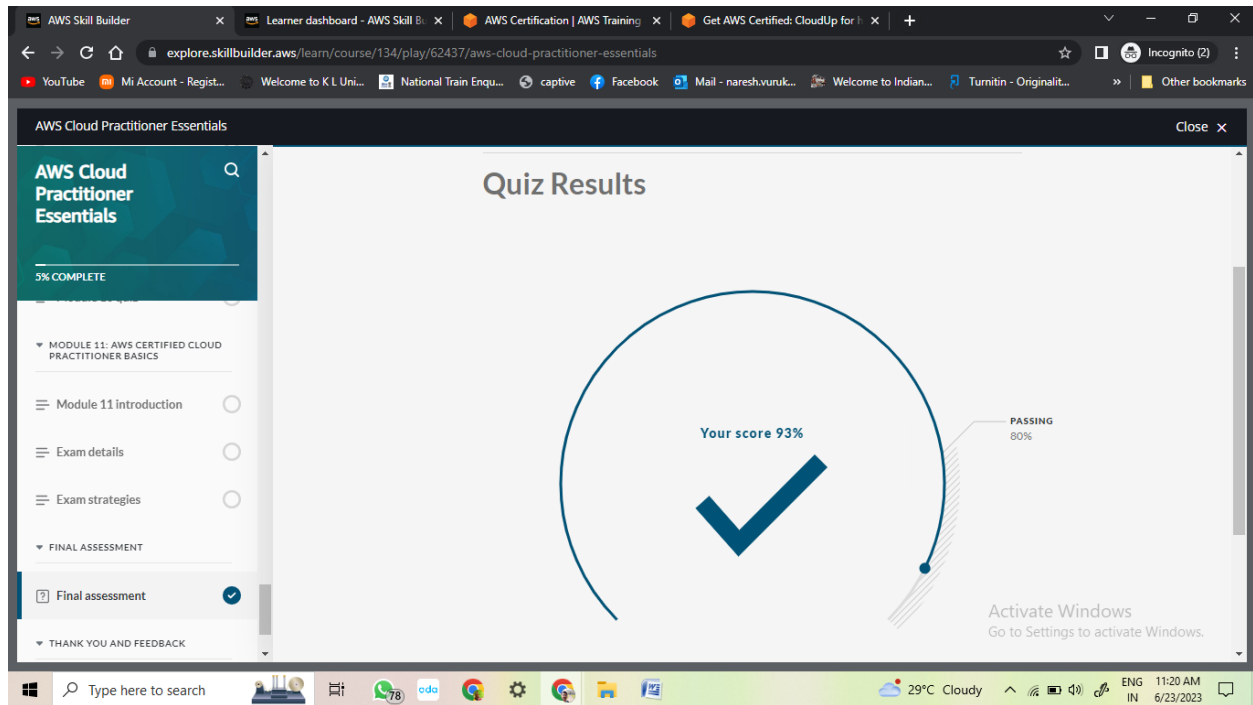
AWS Skill Builder
Learner dashboard - AWS Skill Bu
AWS Certification | AWS Training
Get AWS Certified: CloudUp for I
explore.skillbuilder.aws/learn/course/134/play/62437/aws-cloud-practitioner-essentials
Incognito (2)
YouTube
Mi Account - Regist...
Welcome to K L Uni...
National Train Enqu...
captive
Facebook
Mail - naresh.vuruk...
Welcome to Indian...
Turnitin - Originalit...
Other bookmarks

AWS Cloud Practitioner Essentials
Close

AWS Cloud Practitioner Essentials
5% COMPLETE

MODULE 11: AWS CERTIFIED CLOUD PRACTITIONER BASICS
Module 11 introduction
Exam details
Exam strategies
FINAL ASSESSMENT
Final assessment
THANK YOU AND FEEDBACK

Quiz Results

Your score 93%

PASSING
80%

Activate Windows
Go to Settings to activate Windows.

Type here to search
78
29°C Cloudy
ENG IN
11:20 AM
6/23/2023